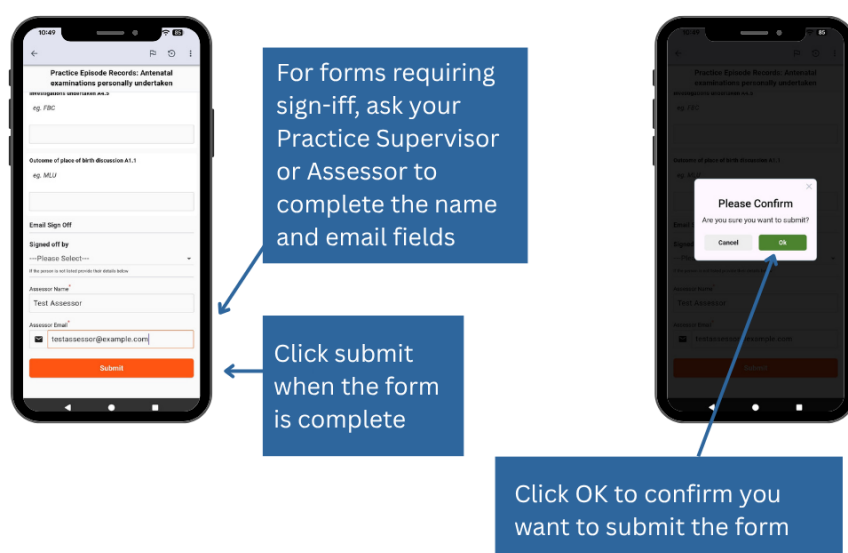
10:49

85

Practice Episode Records: Antenatal examinations personally undertaken

Investigations undertaken A4.5

eg. FBC

Outcome of place of birth discussion A1.1

eg. MLU

Email Sign Off

Signed off by

---Please Select---

If the person is not listed provide their details below

Assessor Name*

Test Assessor

Assessor Email*

testassessor@example.com

Submit

For forms requiring sign-iff, ask your Practice Supervisor or Assessor to complete the name and email fields

Click submit when the form is complete

Practice Episode Records: Antenatal examinations personally undertaken

Please Confirm

Are you sure you want to submit?

Cancel

Ok

Test Assessor

Submit

Click OK to confirm you want to submit the form